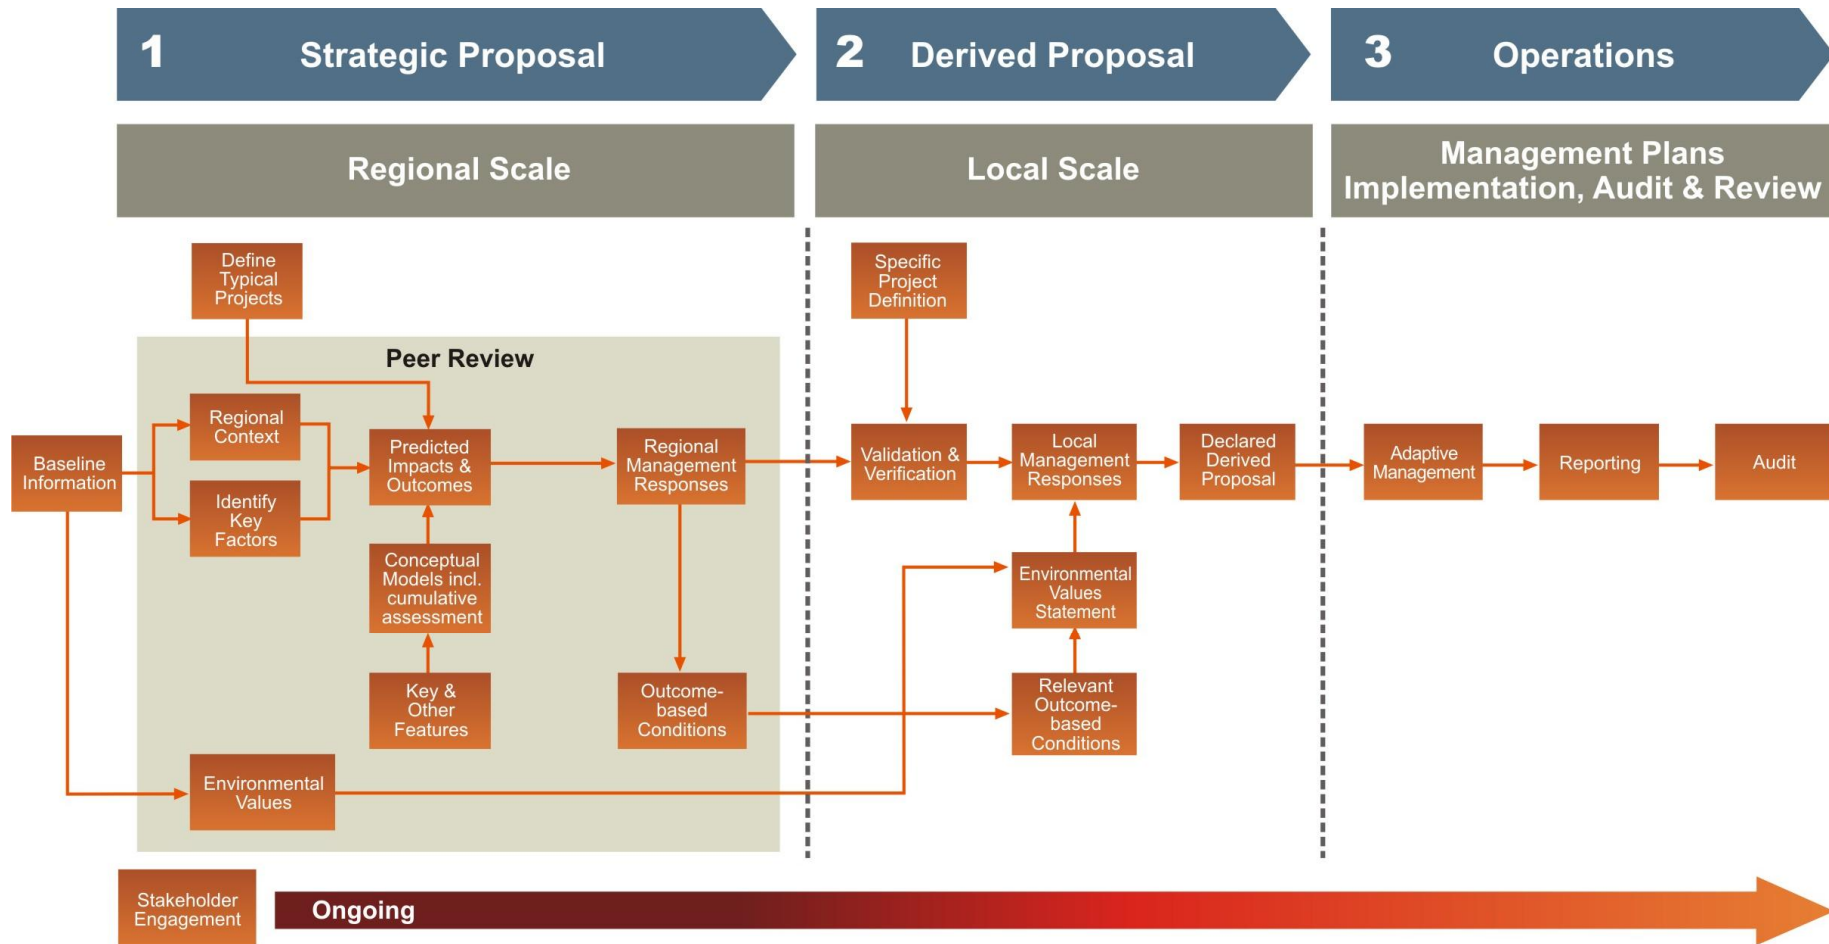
1 Strategic Proposal

2 Derived Proposal

3 Operations

Regional Scale

Local Scale

Management Plans Implementation, Audit & Review

Define Typical Projects

Peer Review

Baseline Information

Regional Context

Identify Key Factors

Predicted Impacts & Outcomes

Conceptual Models incl. cumulative assessment

Key & Other Features

Regional Management Responses

Outcome-based Conditions

Environmental Values

Specific Project Definition

Validation & Verification

Local Management Responses

Declared Derived Proposal

Environmental Values Statement

Relevant Outcome-based Conditions

Adaptive Management

Reporting

Audit

Stakeholder Engagement

Ongoing